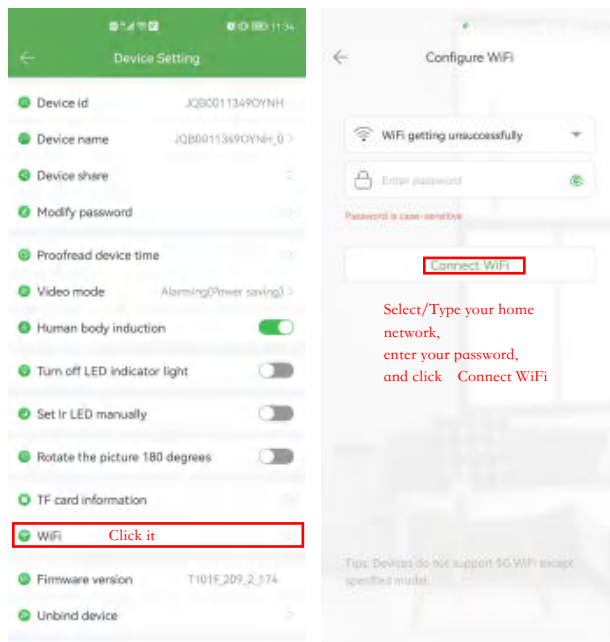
11:34

Device Setting

Device id JQB0011349OYNH

Device name JQB0011349OYNH_0

Device share

Modify password

Proofread device time

Video mode Alarming(Power saving)

Human body induction

Turn off LED indicator light

Set Ir LED manually

Rotate the picture 180 degrees

TF card information

WiFi Click it

Firmware version T101F_209_2_174

Unbind device

Configure WiFi

WiFi getting unsuccessfully

Enter password

Password is case-sensitive

Connect WiFi

Select/Type your home network,
enter your password,
and click Connect WiFi

Tips: Devices do not support 5G WiFi except specified model.